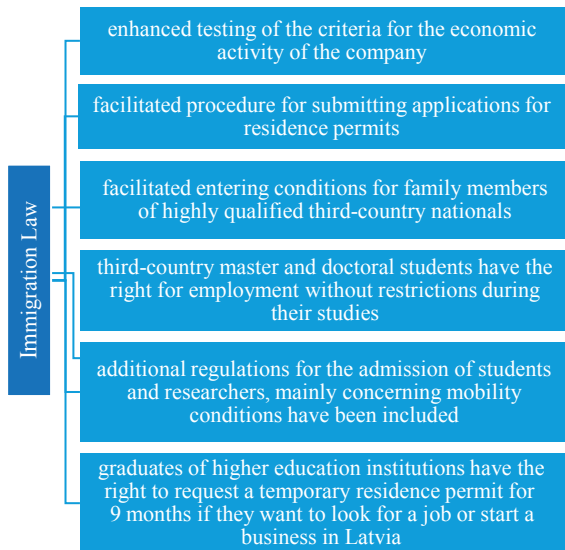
Immigration Law

enhanced testing of the criteria for the economic activity of the company

facilitated procedure for submitting applications for residence permits

facilitated entering conditions for family members of highly qualified third-country nationals

third-country master and doctoral students have the right for employment without restrictions during their studies

additional regulations for the admission of students and researchers, mainly concerning mobility conditions have been included

graduates of higher education institutions have the right to request a temporary residence permit for 9 months if they want to look for a job or start a business in Latvia